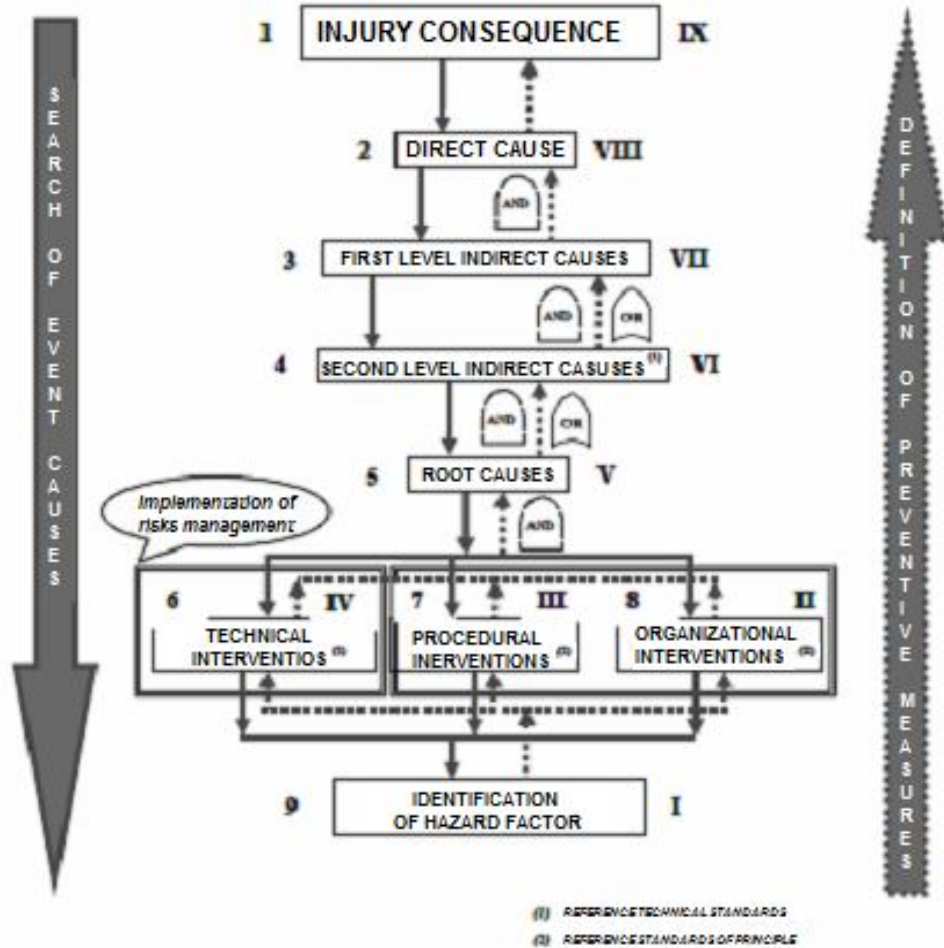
SEARCH OF EVENT CAUSES

1 INJURY CONSEQUENCE IX

2 DIRECT CAUSE VIII

AND

3 FIRST LEVEL INDIRECT CAUSES VII

AND OR

4 SECOND LEVEL INDIRECT CASUSES$^{(1)}$ VI

AND OR

5 ROOT CAUSES V

AND

Implementation of risks management

6 IV TECHNICAL INTERVENTIOS $^{(2)}$

7 III PROCEDURAL INERVENTIONS $^{(2)}$

8 II ORGANIZATIONAL INTERVENTIONS $^{(2)}$

9 IDENTIFICATION OF HAZARD FACTOR I

DEFINITION OF PREVENTIVE MEASURES

(1) REFERENCE TECHNICAL STANDARDS

(2) REFERENCE STANDARDS OF PRINCIPLE